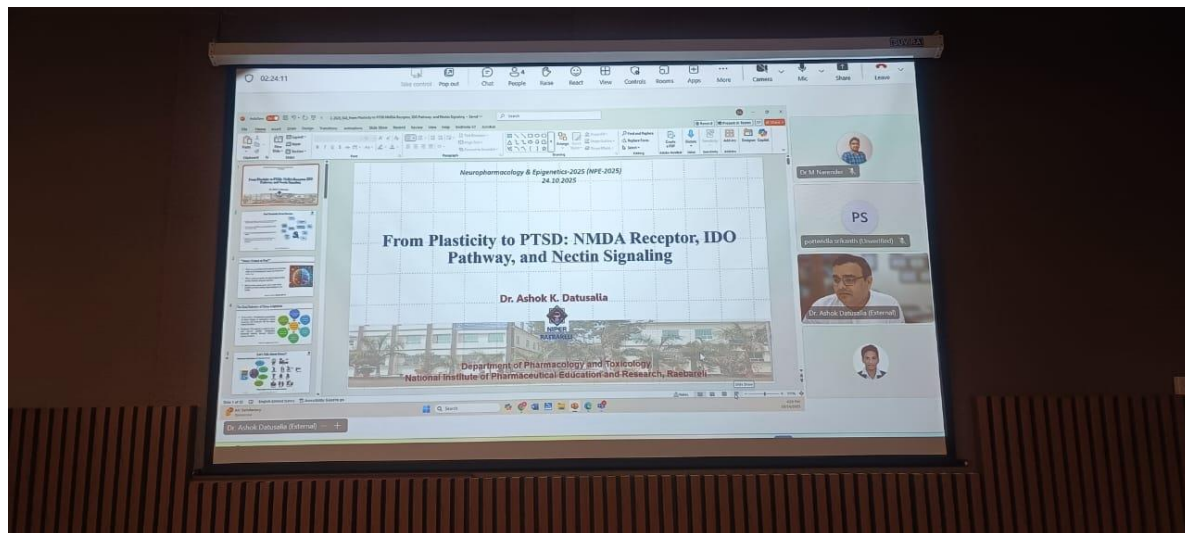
02:24:11

Take control Pop out Chat People Raise React View Controls Rooms Apps More Camera Mic Share Leave

Neuropharmacology & Epigenetics-2025 (NPE-2025)
24.10.2025

From Plasticity to PTSD: NMDA Receptor, IDO Pathway, and Nectin Signaling

Dr. Ashok K. Datusalia

NIPER RAEBARELI

Department of Pharmacology and Toxicology
National Institute of Pharmaceutical Education and Research, Raebareli

Dr M Narender

PS

pottabathula srikanth (Unverified)

Dr. Ashok Datusalia (External)

Dr. Ashok Datusalia (External)